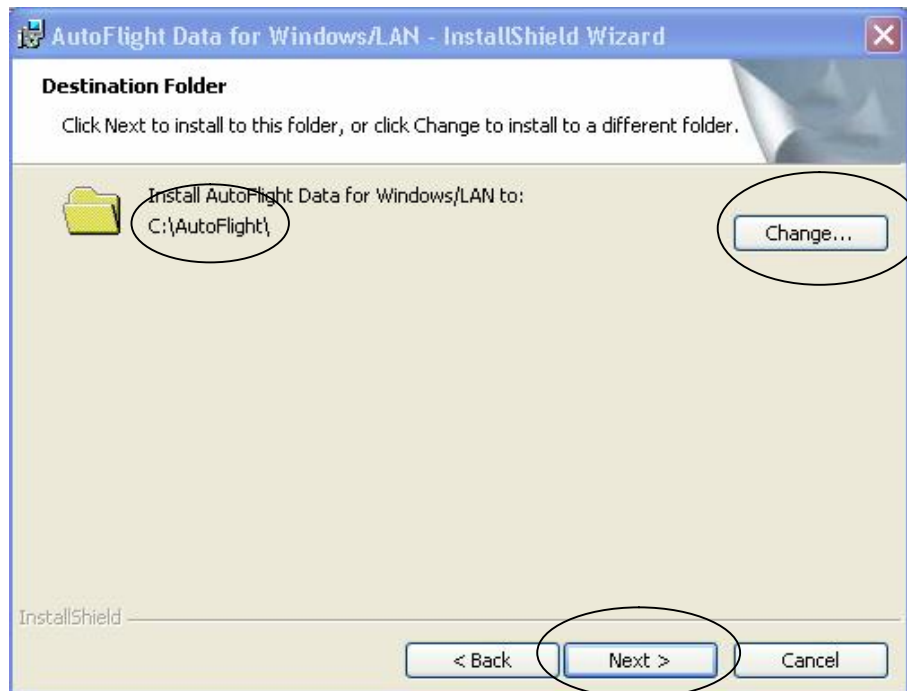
AutoFlight Data for Windows/LAN - InstallShield Wizard

Destination Folder

Click Next to install to this folder, or click Change to install to a different folder.

Install AutoFlight Data for Windows/LAN to:
C:\AutoFlight\

Change...

InstallShield

< Back

Next >

Cancel